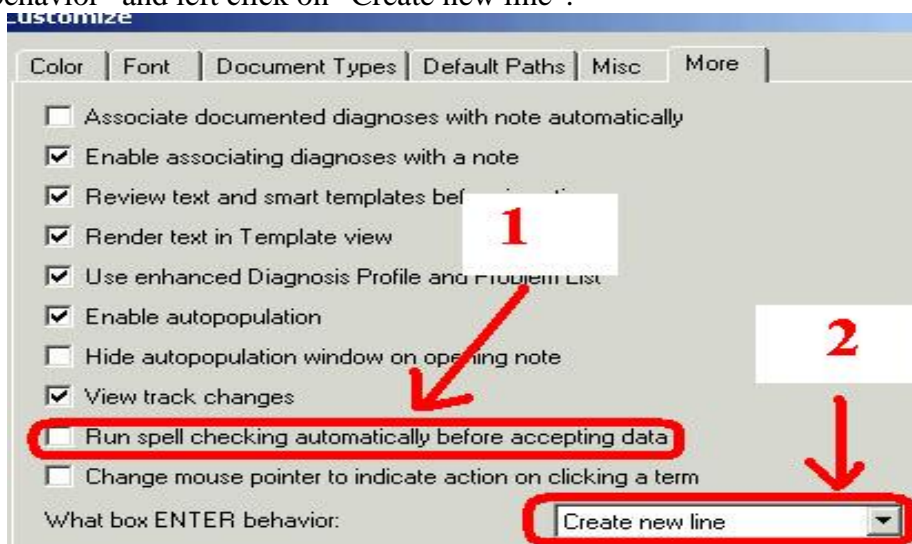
behavior" and left click on "Create new line".

Customize

Color | Font | Document Types | Default Paths | Misc | More

Associate documented diagnoses with note automatically
Enable associating diagnoses with a note
Review text and smart templates bef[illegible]
Render text in Template view
Use enhanced Diagnosis Profile and Problem List
Enable autopopulation
Hide autopopulation window on opening note
View track changes
Run spell checking automatically before accepting data
Change mouse pointer to indicate action on clicking a term
What box ENTER behavior: Create new line

1

2